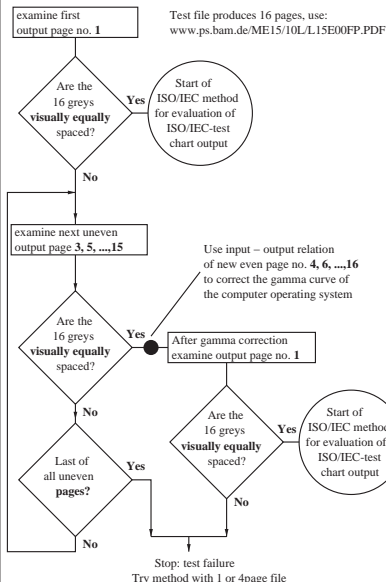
examine first output page no. 1

Test file produces 16 pages, use: www.ps.bam.de/ME15/10L/L15E00FP.PDF

Are the 16 greys visually equally spaced?

Yes

Start of ISO/IEC method for evaluation of ISO/IEC-test chart output

No

examine next uneven output page 3, 5, ...,15

Use input – output relation of new even page no. 4, 6, ...,16 to correct the gamma curve of the computer operating system

Are the 16 greys visually equally spaced?

Yes

After gamma correction examine output page no. 1

No

Are the 16 greys visually equally spaced?

Yes

Start of ISO/IEC method for evaluation of ISO/IEC-test chart output

Last of all uneven pages?

Yes

No

No

Stop: test failure
Try method with 1 or 4page file